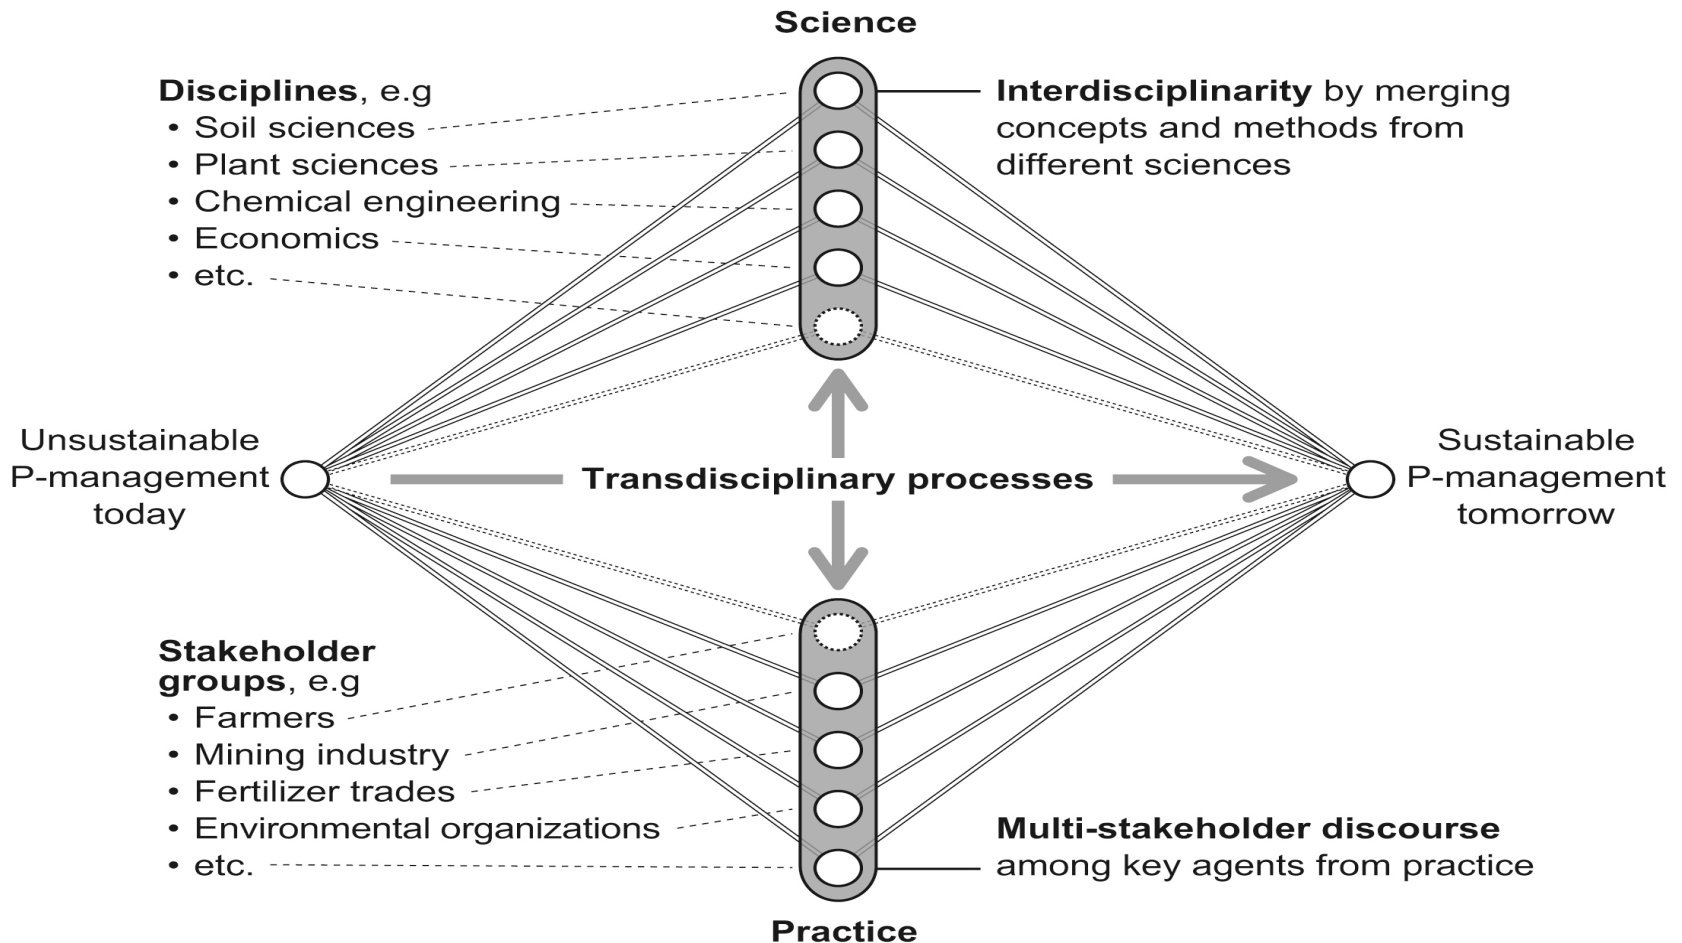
Science

**Disciplines**, e.g
• Soil sciences
• Plant sciences
• Chemical engineering
• Economics
• etc.

**Interdisciplinarity** by merging concepts and methods from different sciences

Unsustainable P-management today

**Transdisciplinary processes**

Sustainable P-management tomorrow

**Stakeholder groups**, e.g
• Farmers
• Mining industry
• Fertilizer trades
• Environmental organizations
• etc.

**Multi-stakeholder discourse** among key agents from practice

Practice